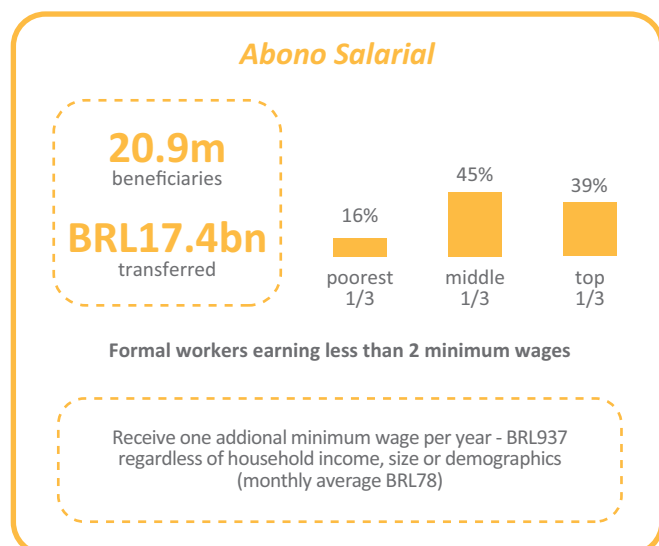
Abono Salarial

20.9m
beneficiaries

BRL17.4bn
transferred

16%
poorest
1/3

45%
middle
1/3

39%
top
1/3

Formal workers earning less than 2 minimum wages

Receive one addional minimum wage per year - BRL937 regardless of household income, size or demographics (monthly average BRL78)